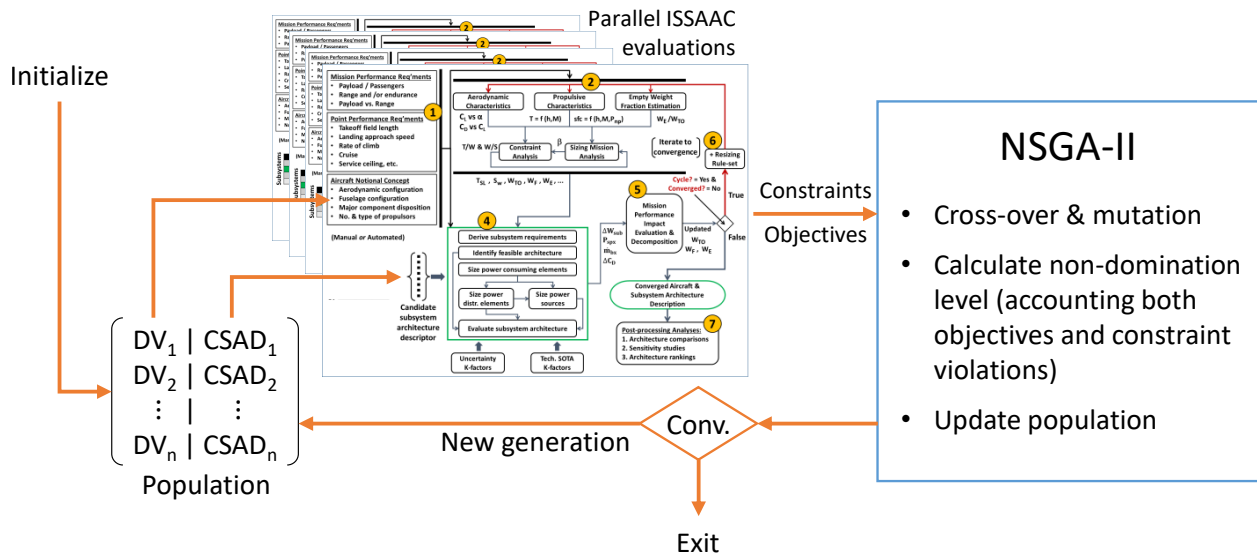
Parallel ISSAAC evaluations

Initialize

Mission Performance Req'ments
• Payload / Passengers
• Range and /or endurance
• Payload vs. Range

1

Point Performance Req'ments
• Takeoff field length
• Landing approach speed
• Rate of climb
• Cruise
• Service ceiling, etc.

Aircraft Notional Concept
• Aerodynamic configuration
• Fuselage configuration
• Major component disposition
• No. & type of propulsors

(Manual or Automated)

2

Aerodynamic Characteristics

Propulsive Characteristics

Empty Weight Fraction Estimation

$C_L$ vs $\alpha$
$C_D$ vs $C_L$

$T = f(h,M)$

sfc = f (h,M,$P_{ap}$)

$W_E/W_{TO}$

$\beta$

T/W & W/S

Constraint Analysis

Sizing Mission Analysis

Iterate to convergence

6

+ Resizing Rule-set

$T_{SL}$ , $S_w$ , $W_{TO}$ , $W_F$ , $W_E$ , ...

5

Mission Performance Impact Evaluation & Decomposition

Cycle? = Yes & Converged? = No

True

False

$\Delta W_{sub}$
$P_{sps}$
$m_{fsn}$
$\Delta C_D$

Updated $W_{TO}$
$W_F$ , $W_E$

4

Derive subsystem requirements

Identify feasible architecture

Size power consuming elements

Size power distr. elements

Size power sources

Evaluate subsystem architecture

Candidate subsystem architecture descriptor

Converged Aircraft & Subsystem Architecture Description

7

Post-processing Analyses:
1. Architecture comparisons
2. Sensitivity studies
3. Architecture rankings

Uncertainty K-factors

Tech. SOTA K-factors

Constraints

Objectives

NSGA-II

• Cross-over & mutation
• Calculate non-domination level (accounting both objectives and constraint violations)
• Update population

$DV_1$ | $CSAD_1$
$DV_2$ | $CSAD_2$
⋮ | ⋮
$DV_n$ | $CSAD_n$

Population

New generation

Conv.

Exit